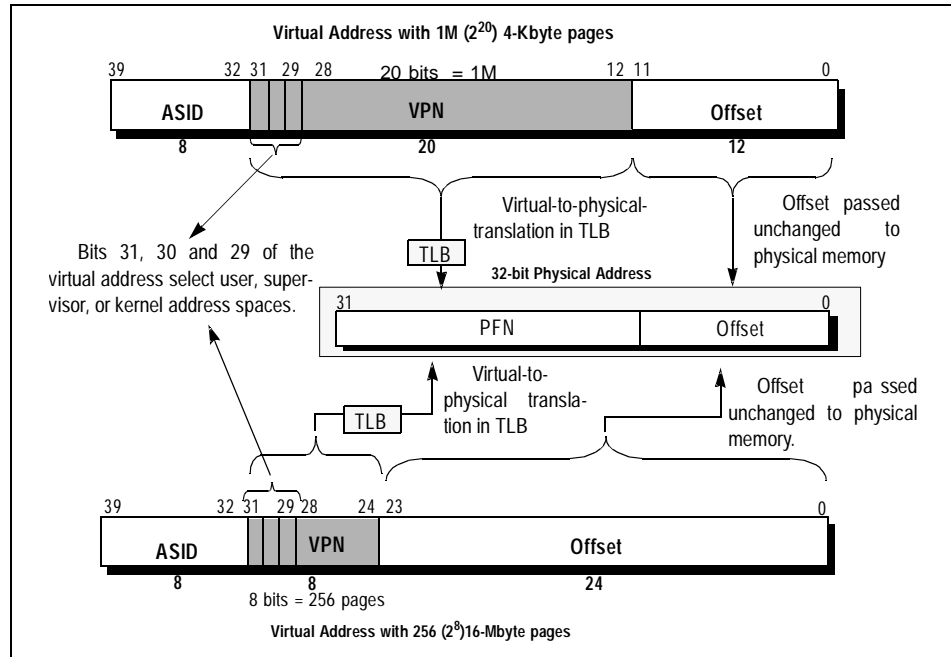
Virtual Address with 1M ($2^{20}$) 4-Kbyte pages

39 32 31 29 28 20 bits = 1M 12 11 0

ASID VPN Offset

8 20 12

Virtual-to-physical-translation in TLB

Offset passed unchanged to physical memory

Bits 31, 30 and 29 of the virtual address select user, supervisor, or kernel address spaces.

TLB

32-bit Physical Address

31 0

PFN Offset

Virtual-to-physical translation in TLB

Offset pa ssed unchanged to physical memory.

TLB

39 32 31 29 28 24 23 0

ASID VPN Offset

8 8 24

8 bits = 256 pages

Virtual Address with 256 ($2^8$)16-Mbyte pages